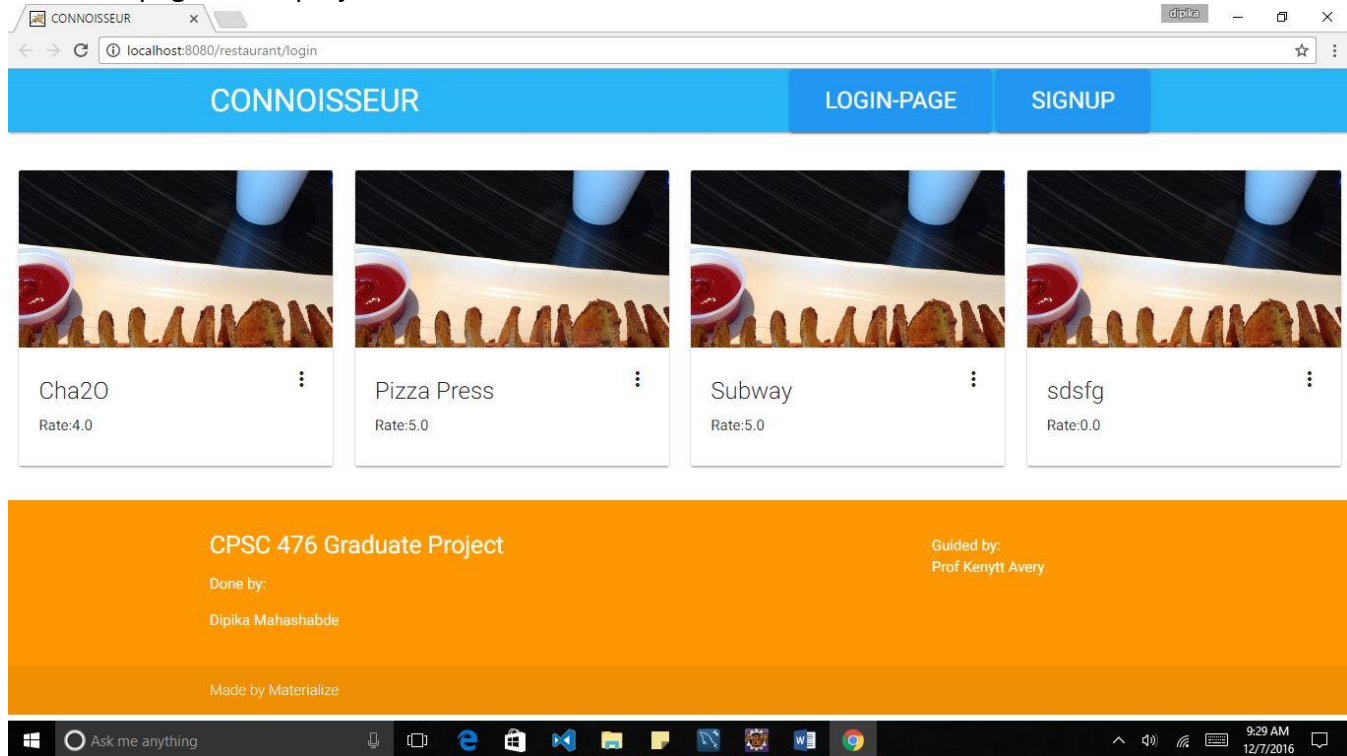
CONNOISSEUR ×

dipika

localhost:8080/restaurant/login

CONNOISSEUR

LOGIN-PAGE

SIGNUP

Cha2O
Rate:4.0

Pizza Press
Rate:5.0

Subway
Rate:5.0

sdsfg
Rate:0.0

CPSC 476 Graduate Project

Done by:

Dipika Mahashabde

Guided by:
Prof Kenytt Avery

Made by Materialize

Ask me anything

9:29 AM
12/7/2016